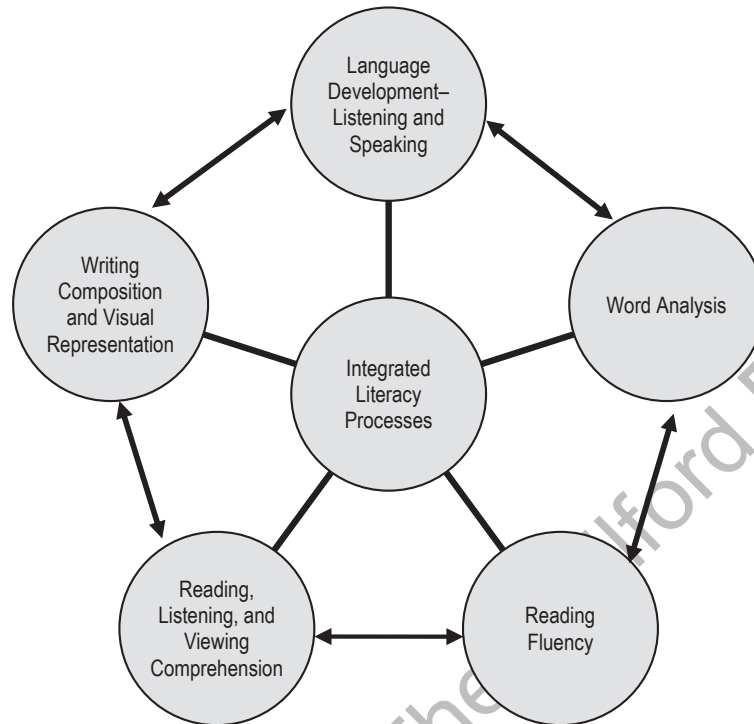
Language Development–Listening and Speaking

Writing Composition and Visual Representation

Word Analysis

Integrated Literacy Processes

Reading, Listening, and Viewing Comprehension

Reading Fluency